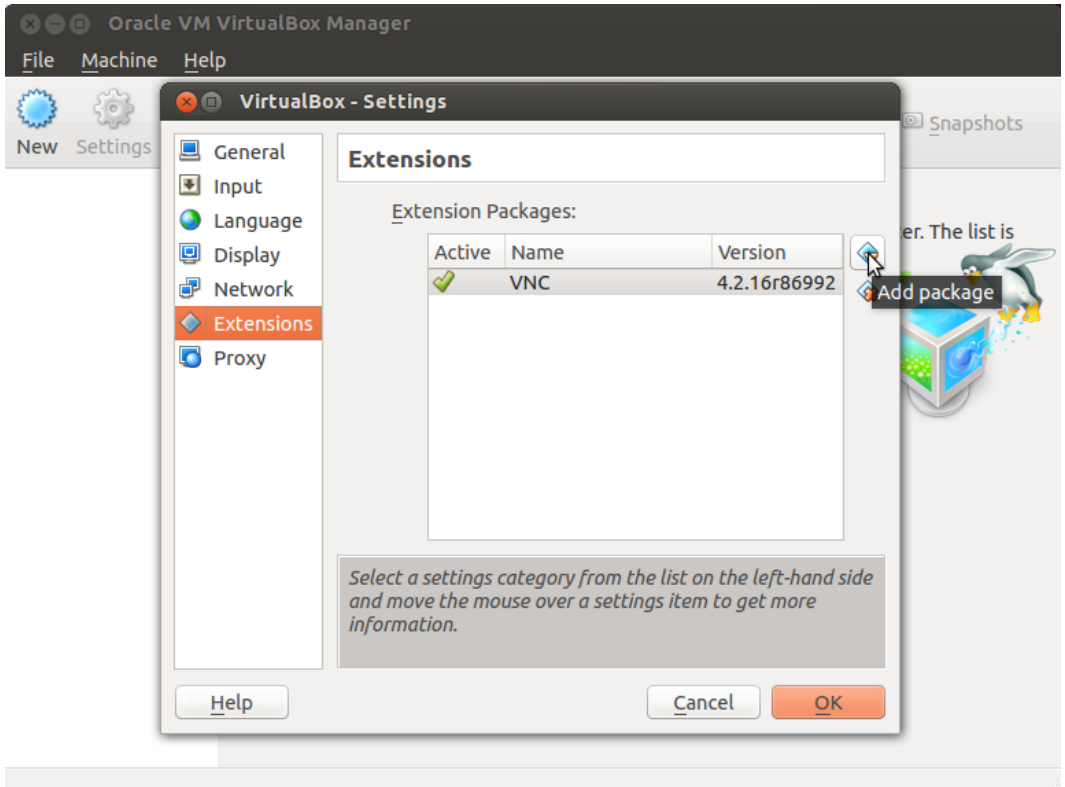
Oracle VM VirtualBox Manager

File Machine Help

New Settings

Snapshots

er. The list is

VirtualBox - Settings

General
Input
Language
Display
Network
Extensions
Proxy

Extensions

Extension Packages:

| Active | Name | Version |
|---|---|---|
| | VNC | 4.2.16r86992 |

Add package

Select a settings category from the list on the left-hand side and move the mouse over a settings item to get more information.

Help

Cancel

OK